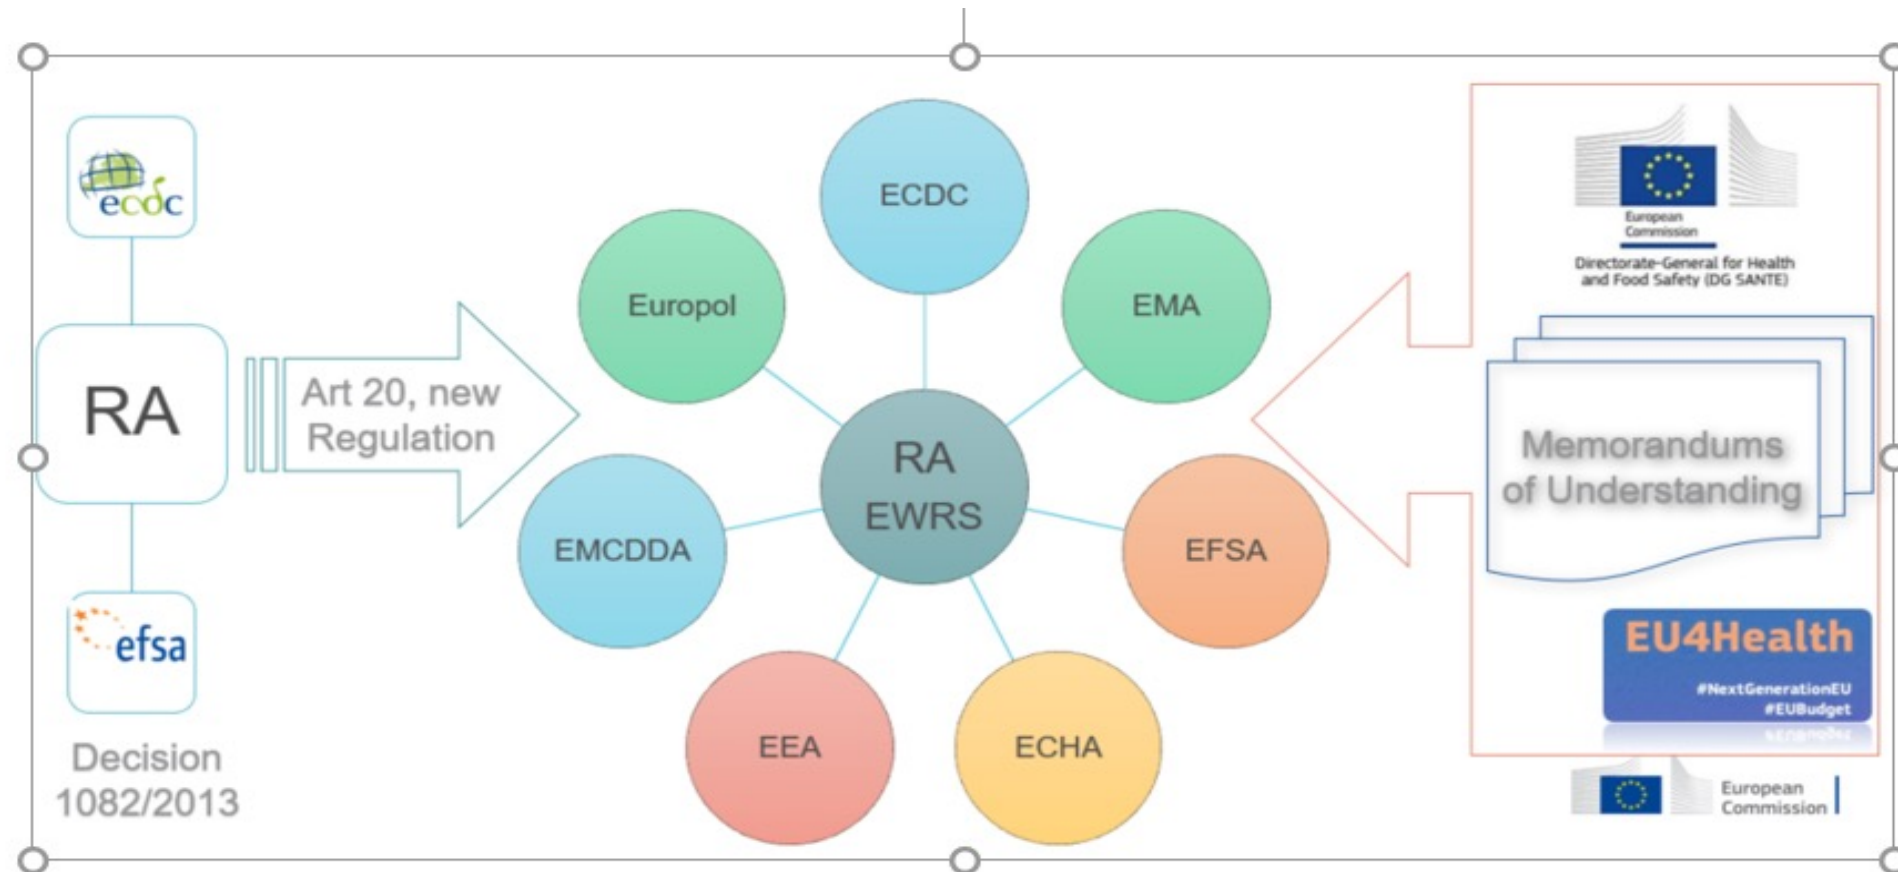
ecdc

RA

efsa

Decision 1082/2013

Art 20, new Regulation

ECDC

Europol

EMA

RA EWRS

EMCDDA

EFSA

EEA

ECHA

European Commission

Directorate-General for Health and Food Safety (DG SANTE)

Memorandums of Understanding

EU4Health

#NextGenerationEU
#EUBudget

European Commission